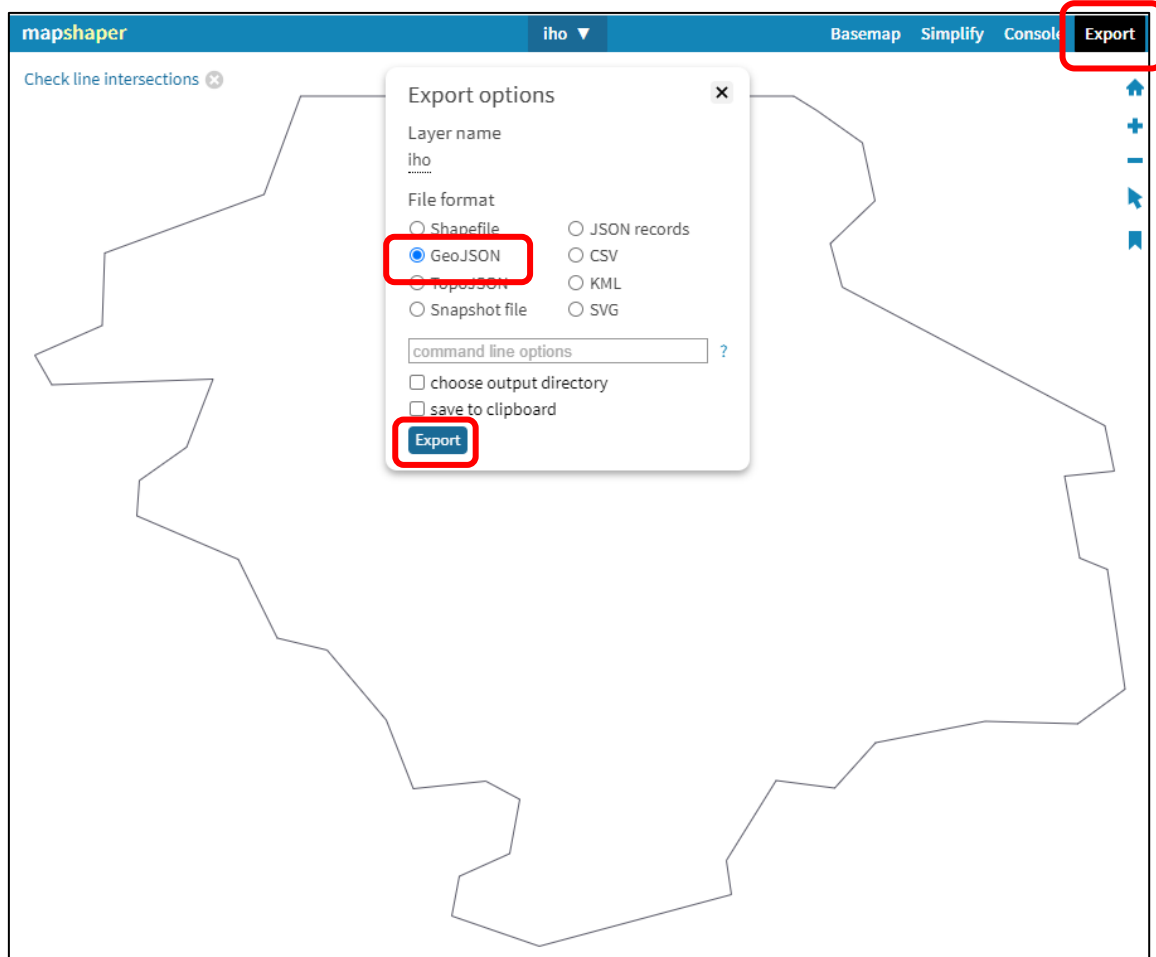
mapshaper

iho ▼

Basemap Simplify Console Export

Check line intersections

Export options

Layer name

iho

File format

Shapefile
GeoJSON
TopoJSON
Snapshot file
JSON records
CSV
KML
SVG

command line options ?

choose output directory

save to clipboard

Export